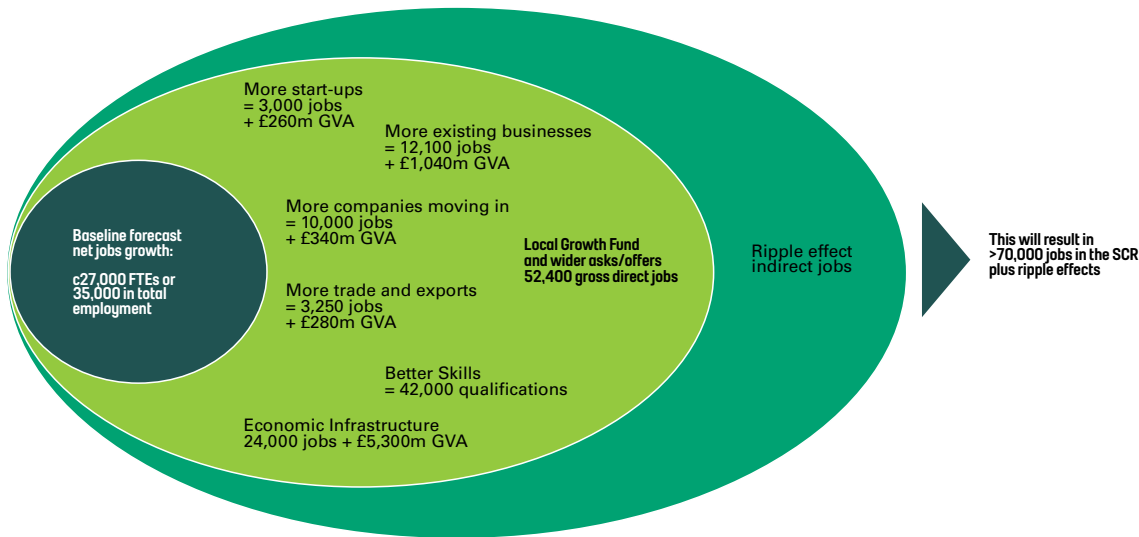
Baseline forecast net jobs growth:

c27,000 FTEs or 35,000 in total employment

More start-ups
= 3,000 jobs
+ £260m GVA

More existing businesses
= 12,100 jobs
+ £1,040m GVA

More companies moving in
= 10,000 jobs
+ £340m GVA

More trade and exports
= 3,250 jobs
+ £280m GVA

Better Skills
= 42,000 qualifications

Economic Infrastructure
24,000 jobs + £5,300m GVA

Local Growth Fund and wider asks/offers 52,400 gross direct jobs

Ripple effect indirect jobs

This will result in >70,000 jobs in the SCR plus ripple effects